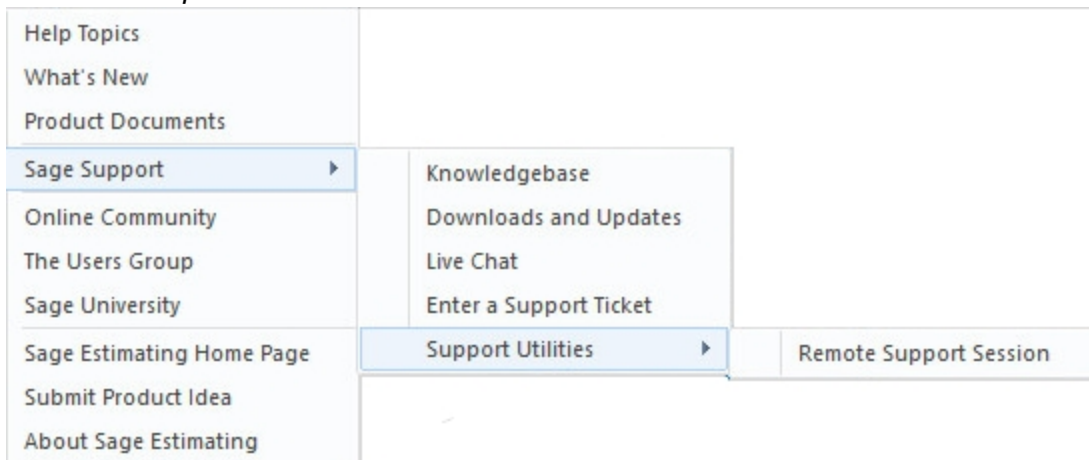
Help Topics
What's New
Product Documents
Sage Support
Online Community
The Users Group
Sage University
Sage Estimating Home Page
Submit Product Idea
About Sage Estimating

Knowledgebase
Downloads and Updates
Live Chat
Enter a Support Ticket
Support Utilities

Remote Support Session